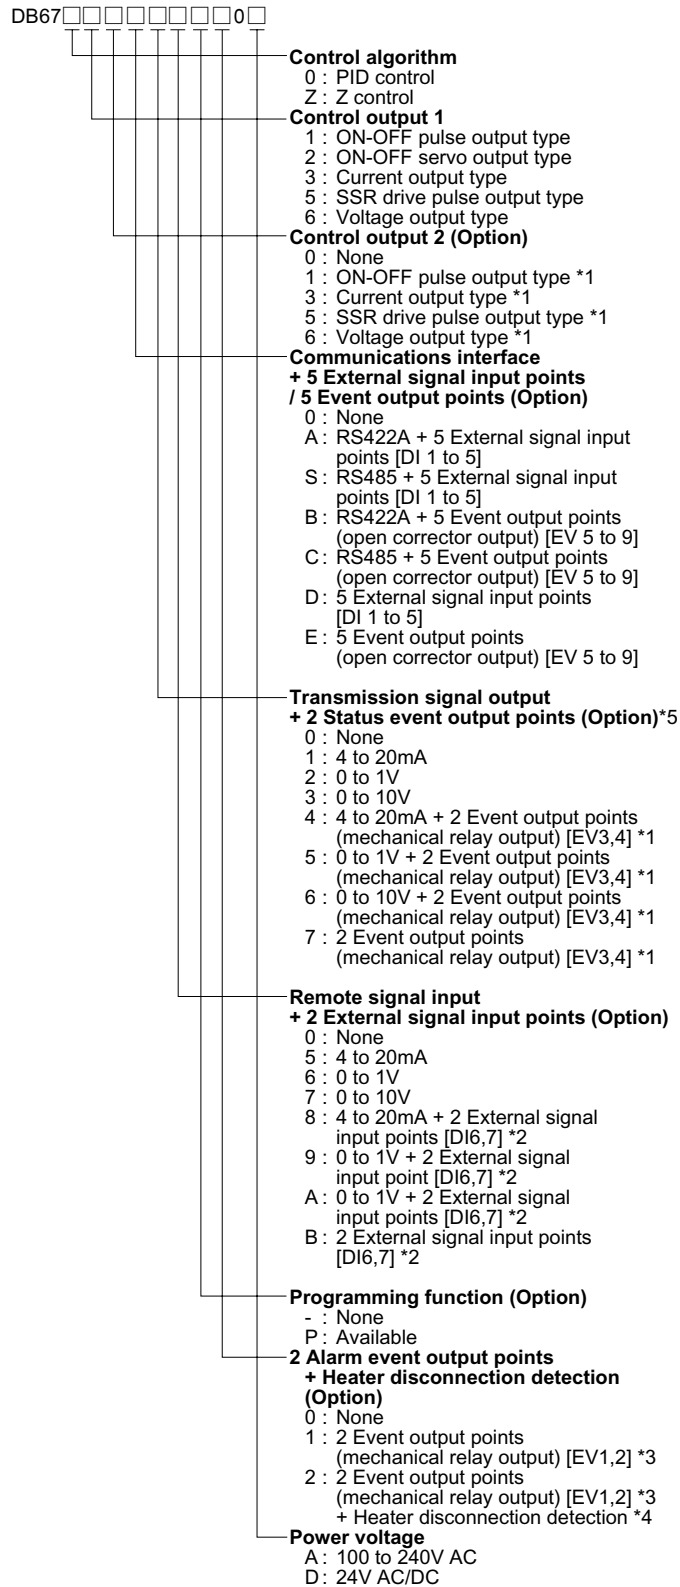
DB67□□□□□□□□0□

**Control algorithm**
0 : PID control
Z : Z control

**Control output 1**
1 : ON-OFF pulse output type
2 : ON-OFF servo output type
3 : Current output type
5 : SSR drive pulse output type
6 : Voltage output type

**Control output 2 (Option)**
0 : None
1 : ON-OFF pulse output type *1
3 : Current output type *1
5 : SSR drive pulse output type *1
6 : Voltage output type *1

**Communications interface + 5 External signal input points / 5 Event output points (Option)**
0 : None
A : RS422A + 5 External signal input points [DI 1 to 5]
S : RS485 + 5 External signal input points [DI 1 to 5]
B : RS422A + 5 Event output points (open corrector output) [EV 5 to 9]
C : RS485 + 5 Event output points (open corrector output) [EV 5 to 9]
D : 5 External signal input points [DI 1 to 5]
E : 5 Event output points (open corrector output) [EV 5 to 9]

**Transmission signal output + 2 Status event output points (Option)***5
0 : None
1 : 4 to 20mA
2 : 0 to 1V
3 : 0 to 10V
4 : 4 to 20mA + 2 Event output points (mechanical relay output) [EV3,4] *1
5 : 0 to 1V + 2 Event output points (mechanical relay output) [EV3,4] *1
6 : 0 to 10V + 2 Event output points (mechanical relay output) [EV3,4] *1
7 : 2 Event output points (mechanical relay output) [EV3,4] *1

**Remote signal input + 2 External signal input points (Option)**
0 : None
5 : 4 to 20mA
6 : 0 to 1V
7 : 0 to 10V
8 : 4 to 20mA + 2 External signal input points [DI6,7] *2
9 : 0 to 1V + 2 External signal input point [DI6,7] *2
A : 0 to 1V + 2 External signal input points [DI6,7] *2
B : 2 External signal input points [DI6,7] *2

**Programming function (Option)**
- : None
P : Available

**2 Alarm event output points + Heater disconnection detection (Option)**
0 : None
1 : 2 Event output points (mechanical relay output) [EV1,2] *3
2 : 2 Event output points (mechanical relay output) [EV1,2] *3 + Heater disconnection detection *4

**Power voltage**
A : 100 to 240V AC
D : 24V AC/DC